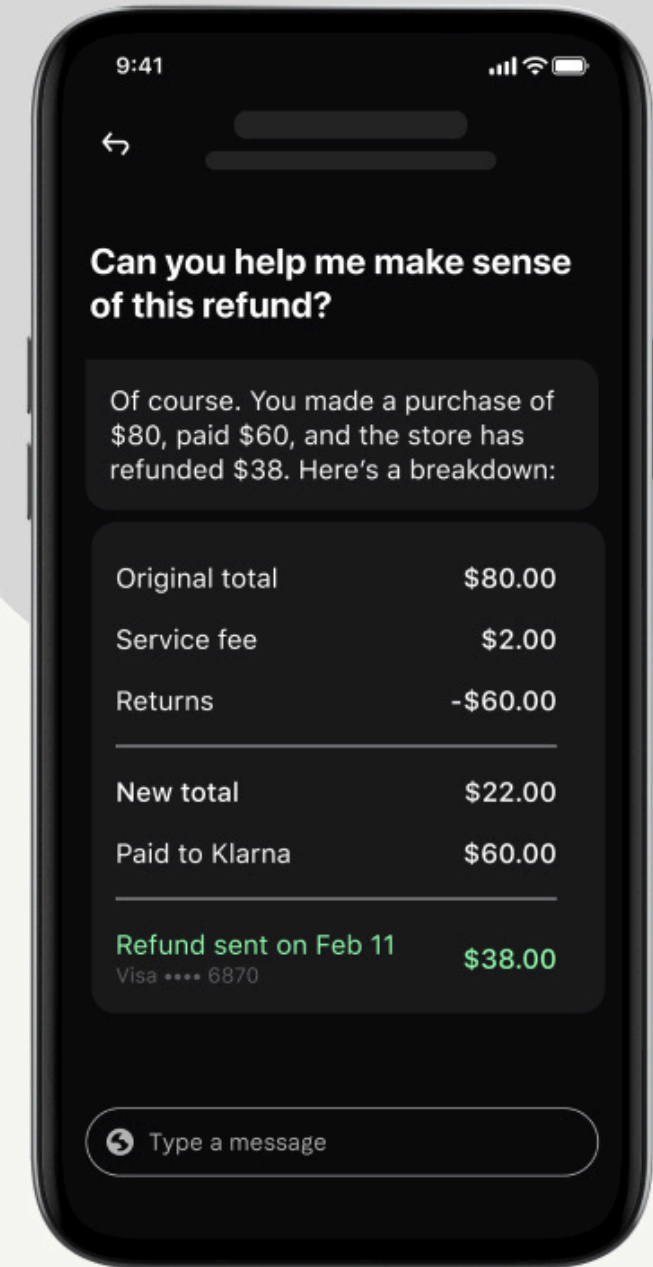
9:41

Can you help me make sense of this refund?

Of course. You made a purchase of $80, paid $60, and the store has refunded $38. Here's a breakdown:

| | |
|---|---|
| Original total | $80.00 |
| Service fee | $2.00 |
| Returns | -$60.00 |
| New total | $22.00 |
| Paid to Klarna | $60.00 |
| Refund sent on Feb 11 Visa •••• 6870 | $38.00 |

Type a message